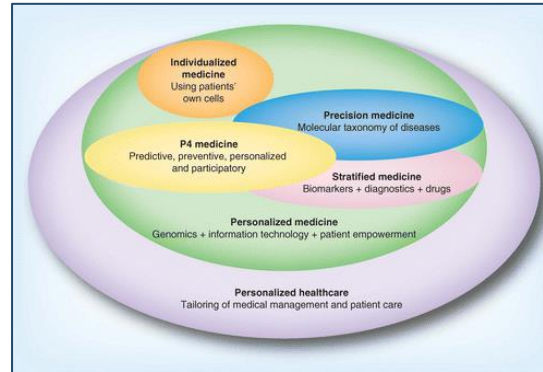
Individualized medicine
Using patients' own cells

Precision medicine
Molecular taxonomy of diseases

P4 medicine
Predictive, preventive, personalized and participatory

Stratified medicine
Biomarkers + diagnostics + drugs

Personalized medicine
Genomics + information technology + patient empowerment

Personalized healthcare
Tailoring of medical management and patient care